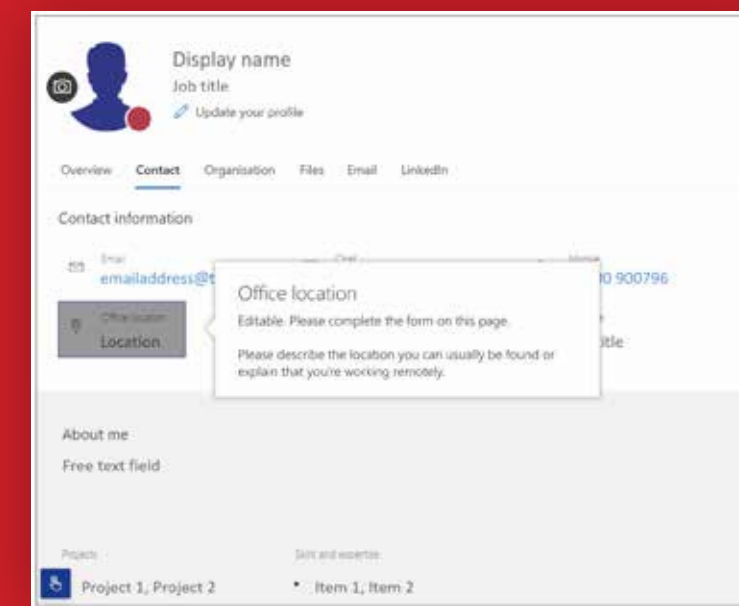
Display name
Job title
Update your profile

Overview Contact Organisation Files Email LinkedIn

Contact information

Email
emailaddress@t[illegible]

Chat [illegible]

Mobile
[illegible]0 900796

Office location
Location

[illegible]itle

Office location
Editable. Please complete the form on this page.

Please describe the location you can usually be found or explain that you're working remotely.

About me
Free text field

Projects
Project 1, Project 2

Skills and expertise
Item 1, Item 2